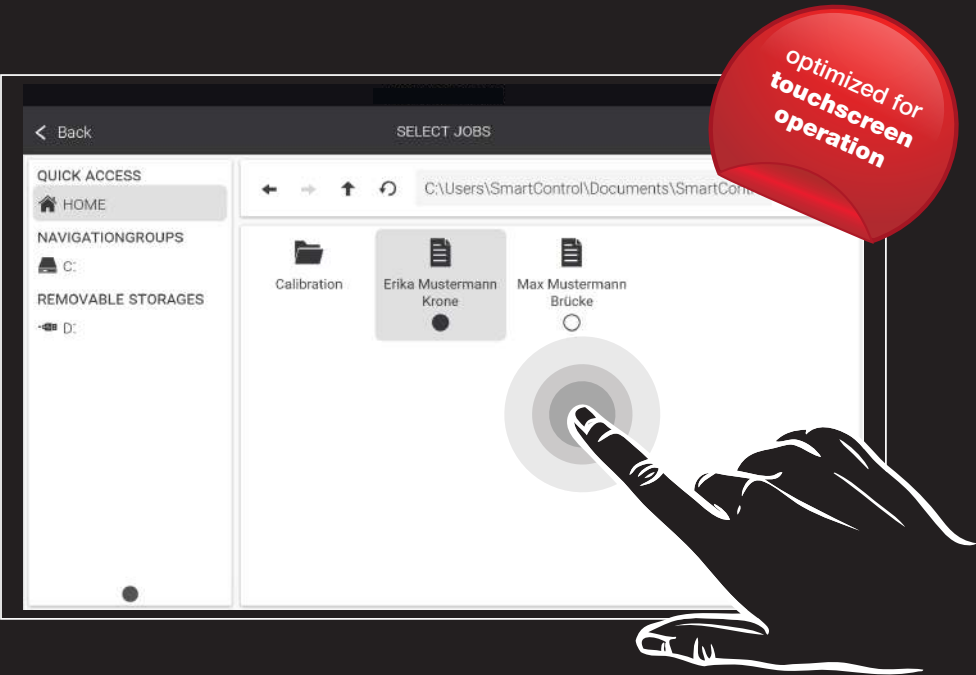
optimized for touchscreen operation

Back

SELECT JOBS

QUICK ACCESS

HOME

NAVIGATIONGROUPS

C:

REMOVABLE STORAGES

D:

C:\Users\SmartControl\Documents\SmartCont

Calibration

Erika Mustermann Krone

Max Mustermann Brücke